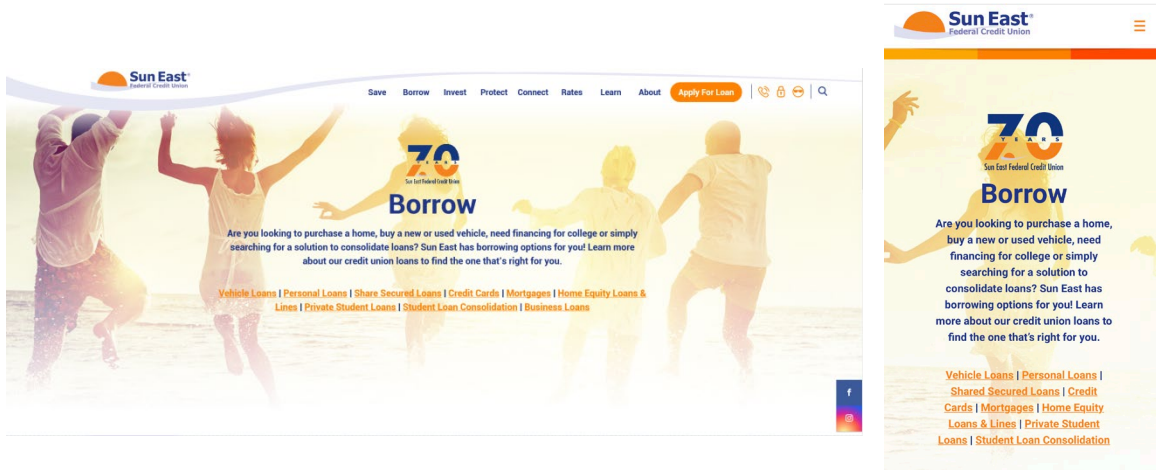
Sun East®
Federal Credit Union

Save Borrow Invest Protect Connect Rates Learn About Apply For Loan

70
YEARS
Sun East Federal Credit Union

Borrow

Are you looking to purchase a home, buy a new or used vehicle, need financing for college or simply searching for a solution to consolidate loans? Sun East has borrowing options for you! Learn more about our credit union loans to find the one that's right for you.

Vehicle Loans | Personal Loans | Share Secured Loans | Credit Cards | Mortgages | Home Equity Loans & Lines | Private Student Loans | Student Loan Consolidation | Business Loans

f

Sun East®
Federal Credit Union

70
YEARS
Sun East Federal Credit Union

Borrow

Are you looking to purchase a home, buy a new or used vehicle, need financing for college or simply searching for a solution to consolidate loans? Sun East has borrowing options for you! Learn more about our credit union loans to find the one that's right for you.

Vehicle Loans | Personal Loans | Shared Secured Loans | Credit Cards | Mortgages | Home Equity Loans & Lines | Private Student Loans | Student Loan Consolidation